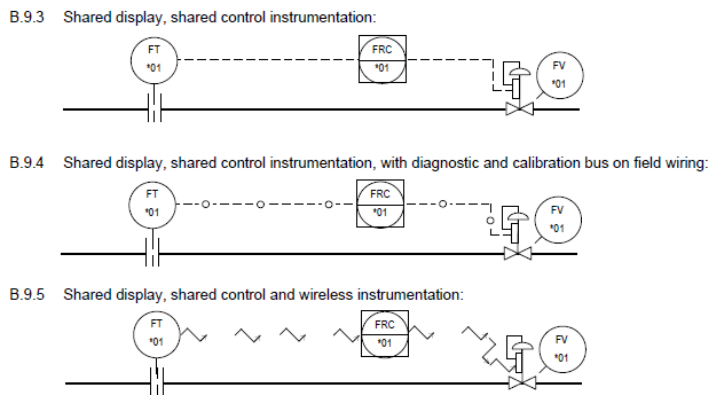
B.9.3 Shared display, shared control instrumentation:

FT
*01

FRC
*01

FV
*01

B.9.4 Shared display, shared control instrumentation, with diagnostic and calibration bus on field wiring:

FT
*01

FRC
*01

FV
*01

B.9.5 Shared display, shared control and wireless instrumentation:

FT
*01

FRC
*01

FV
*01